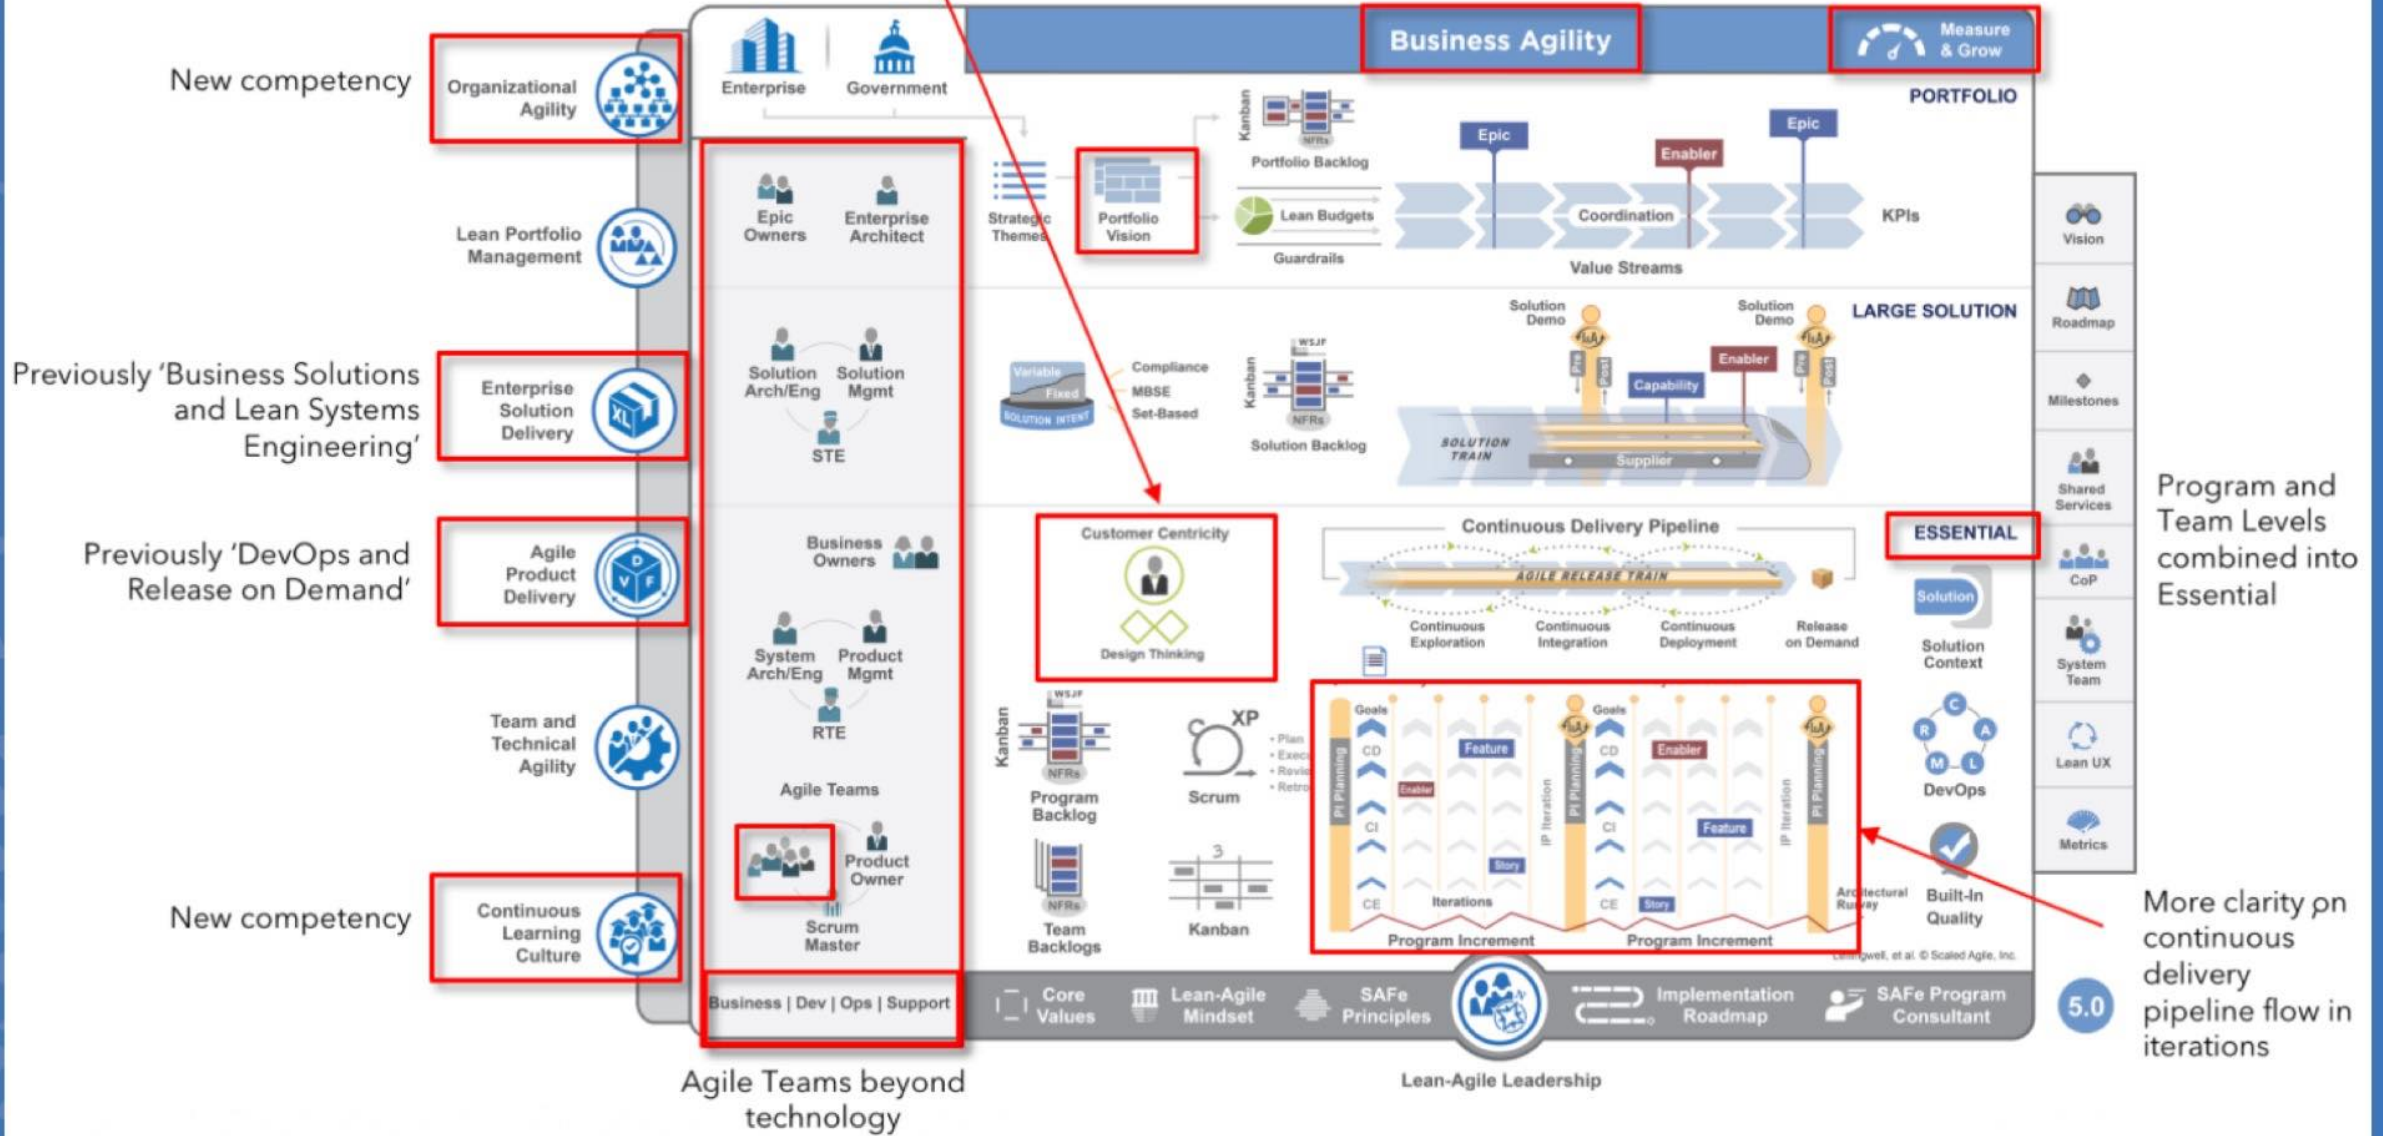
New competency

Organizational Agility

Lean Portfolio Management

Previously 'Business Solutions and Lean Systems Engineering'

Enterprise Solution Delivery

Previously 'DevOps and Release on Demand'

Agile Product Delivery

Team and Technical Agility

New competency

Continuous Learning Culture

Enterprise

Government

Business Agility

Measure & Grow

PORTFOLIO

Epic Owners

Enterprise Architect

Strategic Themes

Portfolio Vision

Kanban

NFRs

Portfolio Backlog

Lean Budgets

Guardrails

Epic

Enabler

Epic

Coordination

KPIs

Value Streams

LARGE SOLUTION

Solution Arch/Eng

Solution Mgmt

STE

Variable

Fixed

SOLUTION INTENT

Compliance

MBSE

Set-Based

Kanban

WSJF

NFRs

Solution Backlog

Solution Demo

Solution Demo

Capability

Enabler

SOLUTION TRAIN

Supplier

ESSENTIAL

Business Owners

System Arch/Eng

Product Mgmt

RTE

Agile Teams

Product Owner

Scrum Master

Customer Centricity

Design Thinking

Continuous Delivery Pipeline

AGILE RELEASE TRAIN

Continuous Exploration

Continuous Integration

Continuous Deployment

Release on Demand

Solution

Solution Context

Kanban

WSJF

NFRs

Program Backlog

XP

Scrum

• Plan
• Exec
• Revie
• Retro

NFRs

Team Backlogs

Kanban

PI Planning

Goals

CD

CI

CE

Enabler

Feature

Story

Iterations

IP Iteration

Program Increment

Feature

Enabler

Feature

Story

Program Increment

Architectural Runway

DevOps

C A L M R

Built-In Quality

Vision

Roadmap

Milestones

Shared Services

CoP

System Team

Lean UX

Metrics

Program and Team Levels combined into Essential

More clarity on continuous delivery pipeline flow in iterations

5.0

Leffingwell, et al. © Scaled Agile, Inc.

Business | Dev | Ops | Support

Core Values

Lean-Agile Mindset

SAFe Principles

Implementation Roadmap

SAFe Program Consultant

Lean-Agile Leadership

Agile Teams beyond technology